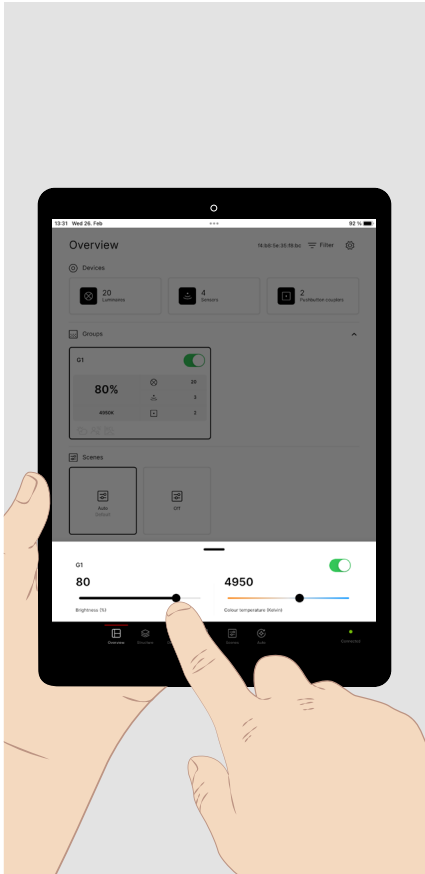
13:31 Wed 26. Feb
92 %

Overview
16:00 to 20:15 lx
Filter

Devices

20
Luminaires

4
Sensors

2
Pushbutton couplers

Groups

G1

80%
4950K
20
2
2

Scenes

Auto
Default

Off

G1
80
Brightness (%)
4950
Colour temperature (Kelvin)

Overview
Floorplan
Scenes
Auto
Connected